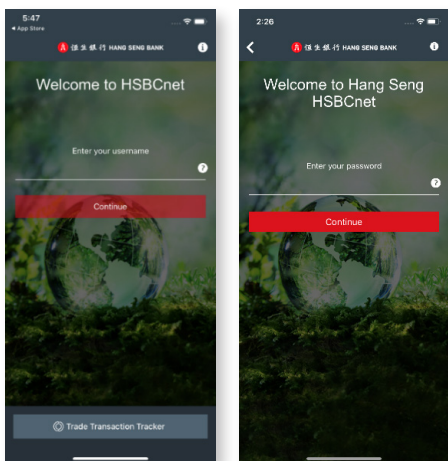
5:47
◂ App Store
恒生銀行 HANG SENG BANK
Welcome to HSBCnet
Enter your username
Continue
Trade Transaction Tracker

2:26
恒生銀行 HANG SENG BANK
Welcome to Hang Seng HSBCnet
Enter your password
Continue